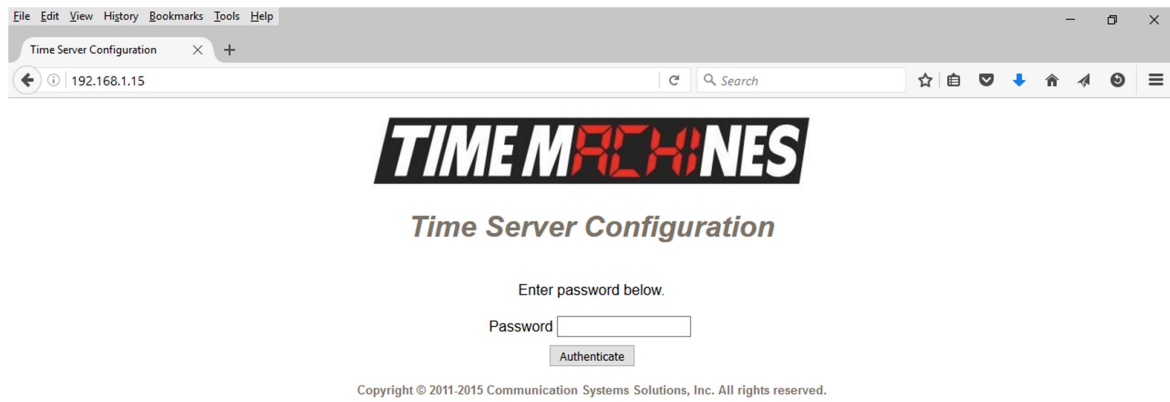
File Edit View History Bookmarks Tools Help

Time Server Configuration

192.168.1.15

Search

TIME MACHINES

Time Server Configuration

Enter password below.

Password

Authenticate

Copyright © 2011-2015 Communication Systems Solutions, Inc. All rights reserved.